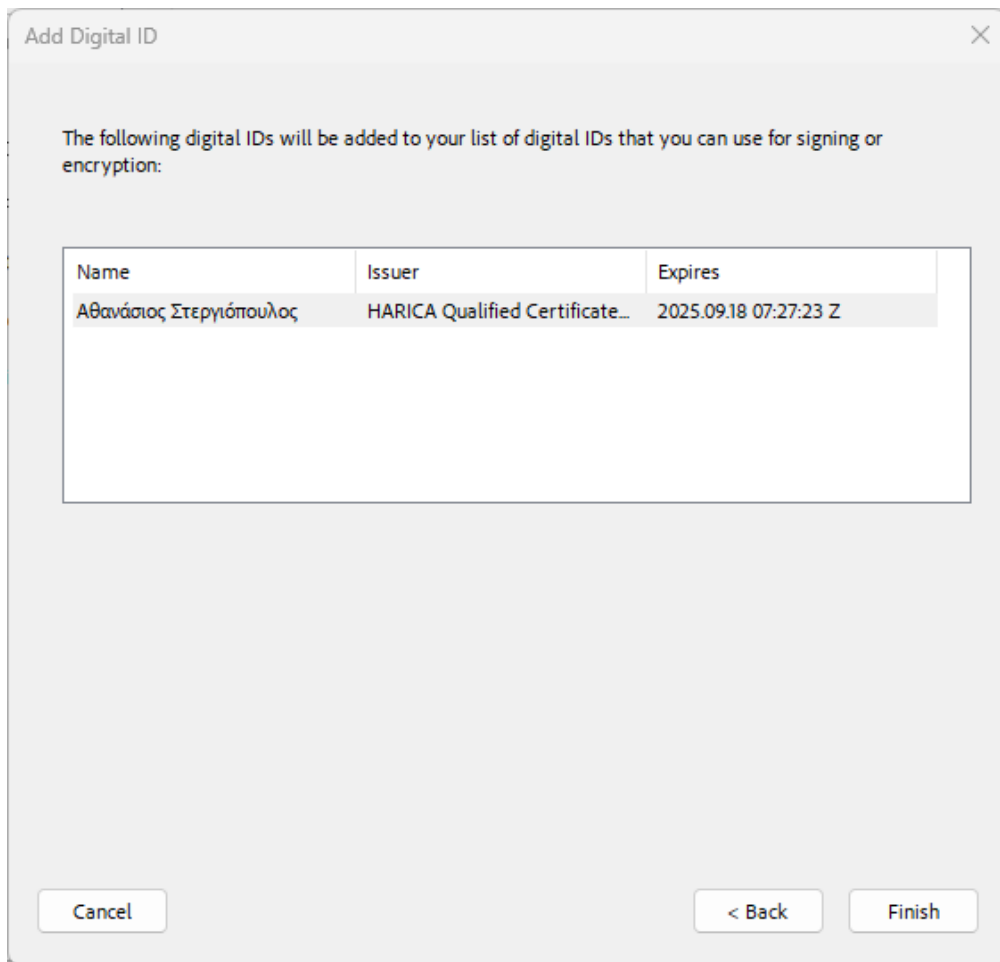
Add Digital ID

The following digital IDs will be added to your list of digital IDs that you can use for signing or encryption:

| Name | Issuer | Expires |
|---|---|---|
| Αθανάσιος Στεργιόπουλος | HARICA Qualified Certificate... | 2025.09.18 07:27:23 Z |

Cancel

< Back

Finish